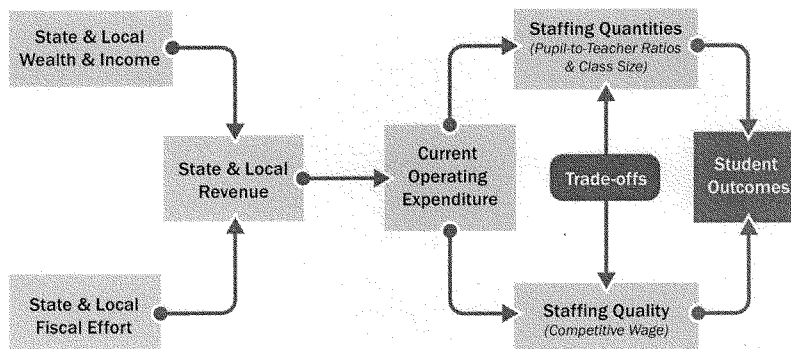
State & Local Wealth & Income

State & Local Revenue

State & Local Fiscal Effort

Current Operating Expenditure

Staffing Quantities (Pupil-to-Teacher Ratios & Class Size)

Trade-offs

Staffing Quality (Competitive Wage)

Student Outcomes